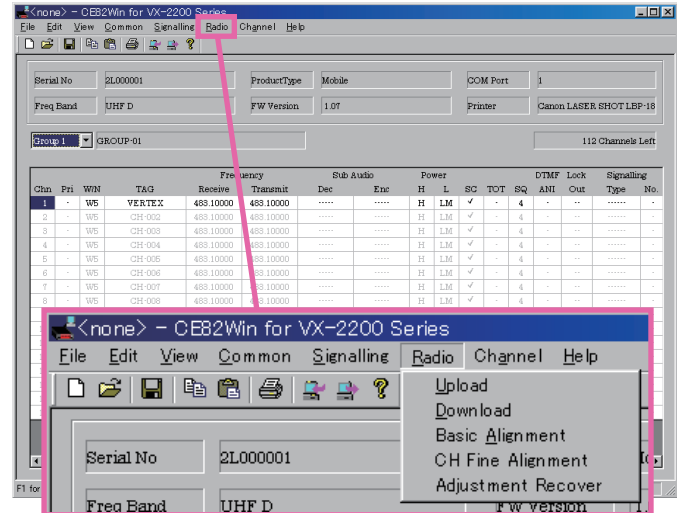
<none> - CE82Win for VX-2200 Series

File Edit View Common Signalling Radio Channel Help

Serial No 2L000001
ProductType Mobile
COM Port 1
Freq Band UHF D
FW Version 1.07
Printer Canon LASER SHOT LBP-18

Group 1 GROUP-01
112 Channels Left

| Chn | Pri | W/N | TAG | Frequency Receive | Frequency Transmit | Sub Audio Dec | Sub Audio Enc | Power H | Power L | SC | TOT | SQ | DTMF ANI | Lock Out | Signalling Type | Signalling No. |
|---|---|---|---|---|---|---|---|---|---|---|---|---|---|---|---|---|
| 1 | - | W5 | VERTEX | 483.10000 | 483.10000 | ----- | ----- | H | LM | ✓ | - | 4 | - | -- | ------ | - |
| 2 | - | W5 | CH-002 | 483.10000 | 483.10000 | ----- | ----- | H | LM | ✓ | - | 4 | - | -- | ------ | - |
| 3 | - | W5 | CH-003 | 483.10000 | 483.10000 | ----- | ----- | H | LM | ✓ | - | 4 | - | -- | ------ | - |
| 4 | - | W5 | CH-004 | 483.10000 | 483.10000 | ----- | ----- | H | LM | ✓ | - | 4 | - | -- | ------ | - |
| 5 | - | W5 | CH-005 | 483.10000 | 483.10000 | ----- | ----- | H | LM | ✓ | - | 4 | - | -- | ------ | - |
| 6 | - | W5 | CH-006 | 483.10000 | 483.10000 | ----- | ----- | H | LM | ✓ | - | 4 | - | -- | ------ | - |
| 7 | - | W5 | CH-007 | 483.10000 | 483.10000 | ----- | ----- | H | LM | ✓ | - | 4 | - | -- | ------ | - |
| 8 | - | W5 | CH-008 | 483.10000 | 483.10000 | ----- | ----- | H | LM | ✓ | - | 4 | - | -- | ------ | - |

F1 for

<none> - CE82Win for VX-2200 Series

File Edit View Common Signalling Radio Channel Help

Upload
Download
Basic Alignment
CH Fine Alignment
Adjustment Recover

Serial No 2L000001
Freq Band UHF D
FW Version